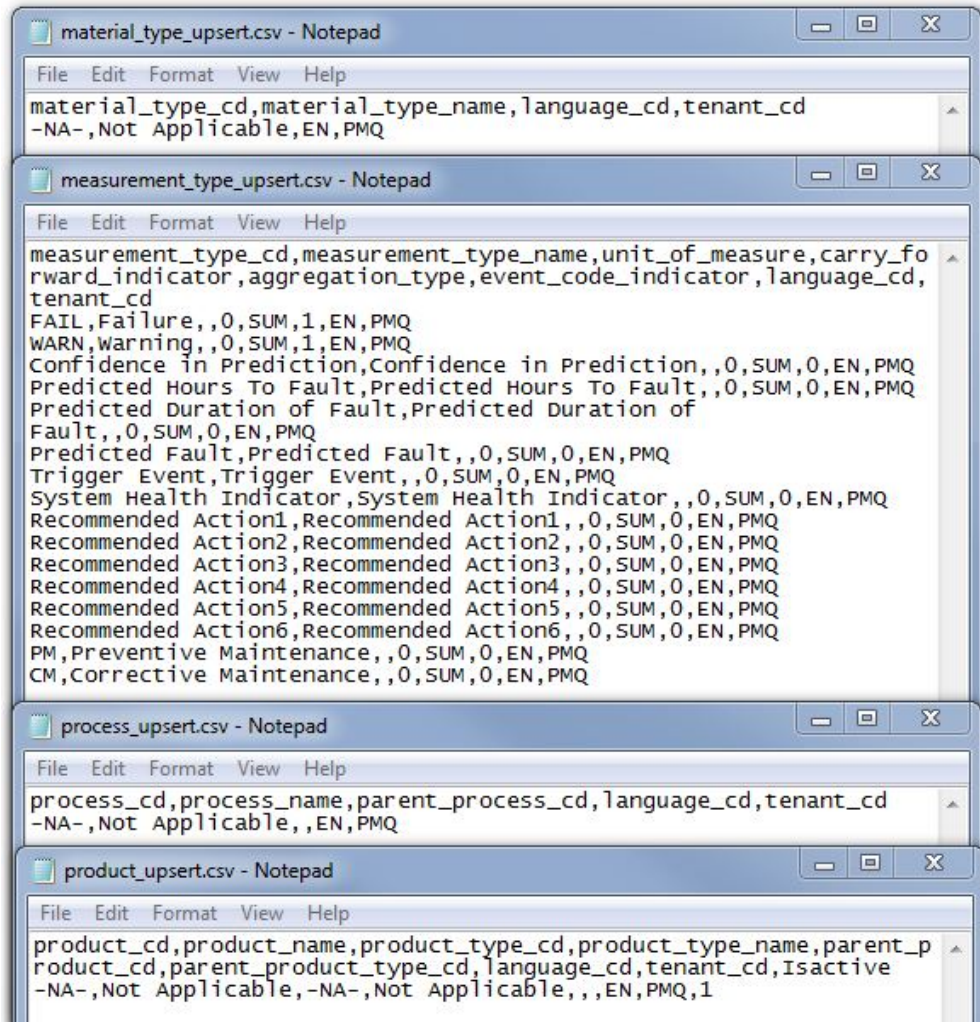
material_type_upsert.csv - Notepad

File Edit Format View Help

material_type_cd,material_type_name,language_cd,tenant_cd
-NA-,Not Applicable,EN,PMQ

measurement_type_upsert.csv - Notepad

File Edit Format View Help

measurement_type_cd,measurement_type_name,unit_of_measure,carry_forward_indicator,aggregation_type,event_code_indicator,language_cd,tenant_cd
FAIL,Failure,,0,SUM,1,EN,PMQ
WARN,Warning,,0,SUM,1,EN,PMQ
Confidence in Prediction,Confidence in Prediction,,0,SUM,0,EN,PMQ
Predicted Hours To Fault,Predicted Hours To Fault,,0,SUM,0,EN,PMQ
Predicted Duration of Fault,Predicted Duration of Fault,,0,SUM,0,EN,PMQ
Predicted Fault,Predicted Fault,,0,SUM,0,EN,PMQ
Trigger Event,Trigger Event,,0,SUM,0,EN,PMQ
System Health Indicator,System Health Indicator,,0,SUM,0,EN,PMQ
Recommended Action1,Recommended Action1,,0,SUM,0,EN,PMQ
Recommended Action2,Recommended Action2,,0,SUM,0,EN,PMQ
Recommended Action3,Recommended Action3,,0,SUM,0,EN,PMQ
Recommended Action4,Recommended Action4,,0,SUM,0,EN,PMQ
Recommended Action5,Recommended Action5,,0,SUM,0,EN,PMQ
Recommended Action6,Recommended Action6,,0,SUM,0,EN,PMQ
PM,Preventive Maintenance,,0,SUM,0,EN,PMQ
CM,Corrective Maintenance,,0,SUM,0,EN,PMQ

process_upsert.csv - Notepad

File Edit Format View Help

process_cd,process_name,parent_process_cd,language_cd,tenant_cd
-NA-,Not Applicable,,EN,PMQ

product_upsert.csv - Notepad

File Edit Format View Help

product_cd,product_name,product_type_cd,product_type_name,parent_product_cd,parent_product_type_cd,language_cd,tenant_cd,Isactive
-NA-,Not Applicable,-NA-,Not Applicable,,,EN,PMQ,1